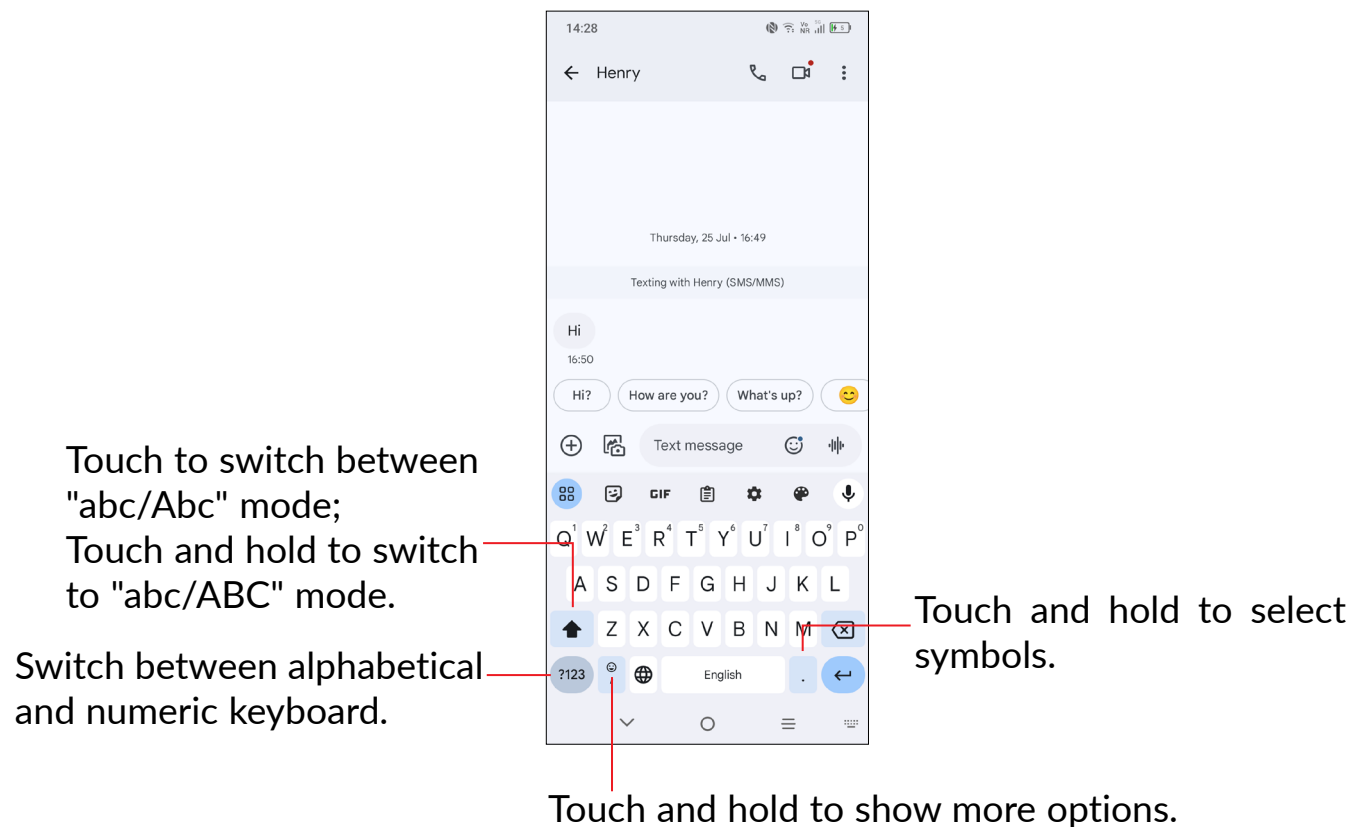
14:28

Henry

Thursday, 25 Jul • 16:49

Texting with Henry (SMS/MMS)

Hi

16:50

Hi?
How are you?
What's up?

Text message

GIF

Q$^1$ W$^2$ E$^3$ R$^4$ T$^5$ Y$^6$ U$^7$ I$^8$ O$^9$ P$^0$

A S D F G H J K L

Z X C V B N M

?123

English

.

Touch to switch between "abc/Abc" mode;
Touch and hold to switch to "abc/ABC" mode.

Switch between alphabetical and numeric keyboard.

Touch and hold to select symbols.

Touch and hold to show more options.